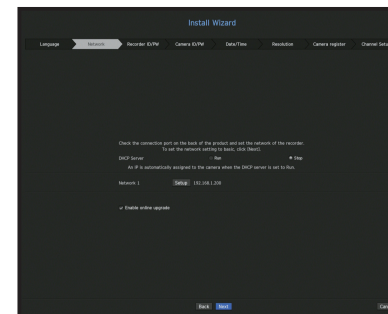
Install Wizard

Language
Network
Recorder ID/PW
Camera ID/PW
Date/Time
Resolution
Camera register
Channel Setu

Check the connection port on the back of the product and set the network of the recorder.
To set the network setting to basic, click [Next].

DHCP Server
Run
Stop

An IP is automatically assigned to the camera when the DHCP server is set to Run.

Network 1
Setup
192.168.1.200

Enable online upgrade

Back
Next
Car